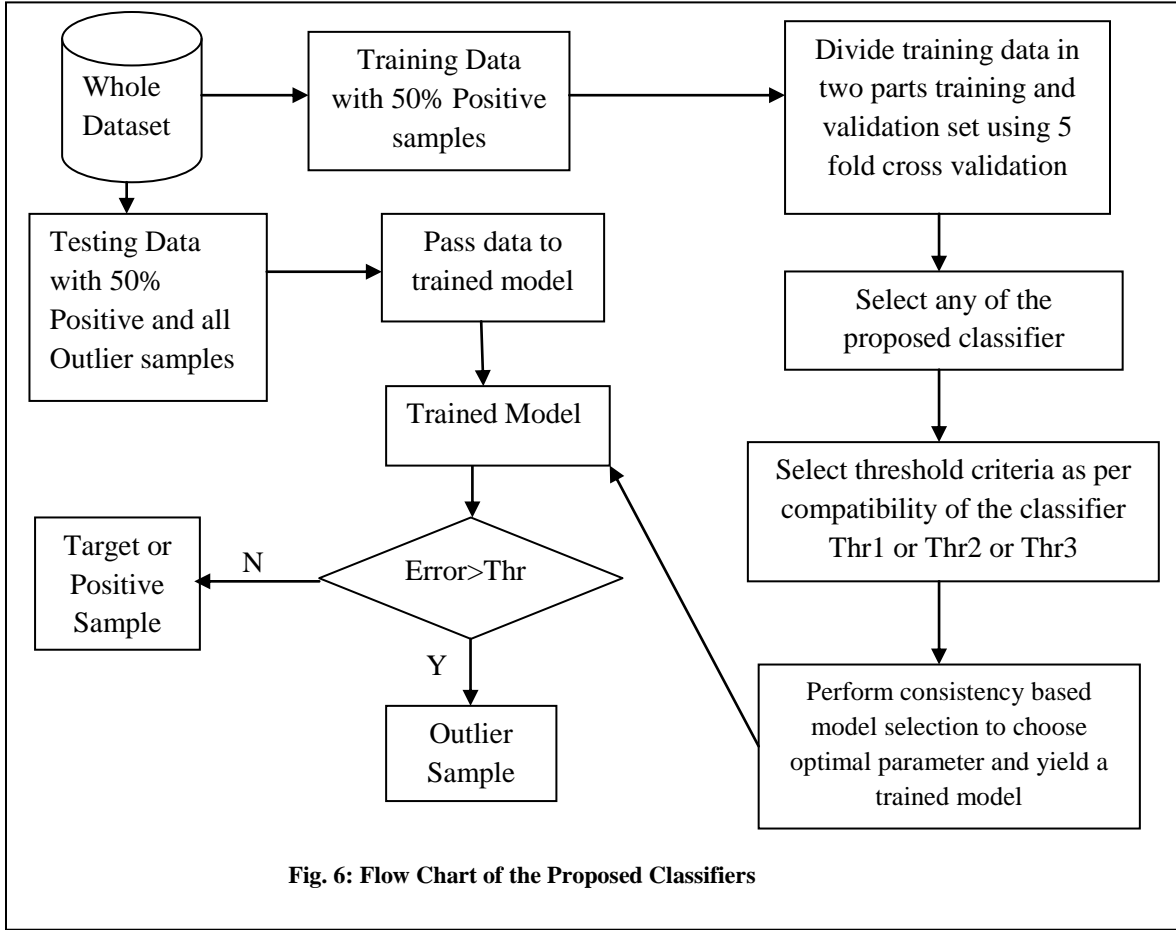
Whole Dataset

Training Data with 50% Positive samples

Divide training data in two parts training and validation set using 5 fold cross validation

Testing Data with 50% Positive and all Outlier samples

Pass data to trained model

Select any of the proposed classifier

Trained Model

Select threshold criteria as per compatibility of the classifier Thr1 or Thr2 or Thr3

Target or Positive Sample

N

Error>Thr

Y

Outlier Sample

Perform consistency based model selection to choose optimal parameter and yield a trained model

Fig. 6: Flow Chart of the Proposed Classifiers